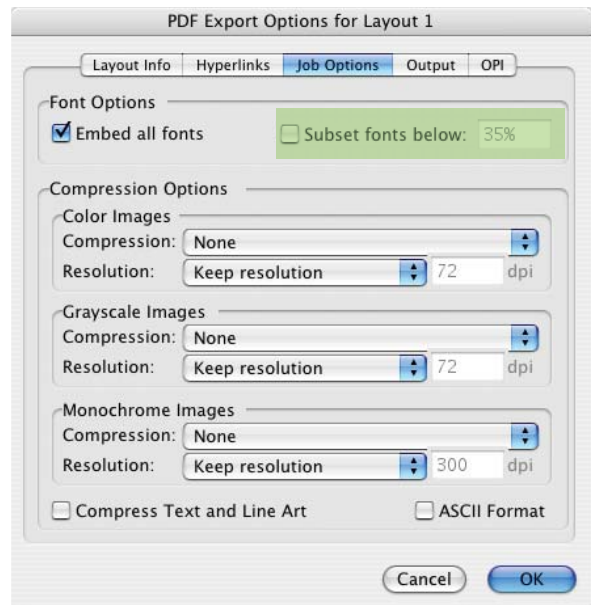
PDF Export Options for Layout 1

Layout Info | Hyperlinks | Job Options | Output | OPI

Font Options
Embed all fonts
Subset fonts below: 35%

Compression Options
Color Images
Compression: None
Resolution: Keep resolution 72 dpi

Grayscale Images
Compression: None
Resolution: Keep resolution 72 dpi

Monochrome Images
Compression: None
Resolution: Keep resolution 300 dpi

Compress Text and Line Art
ASCII Format

Cancel
OK